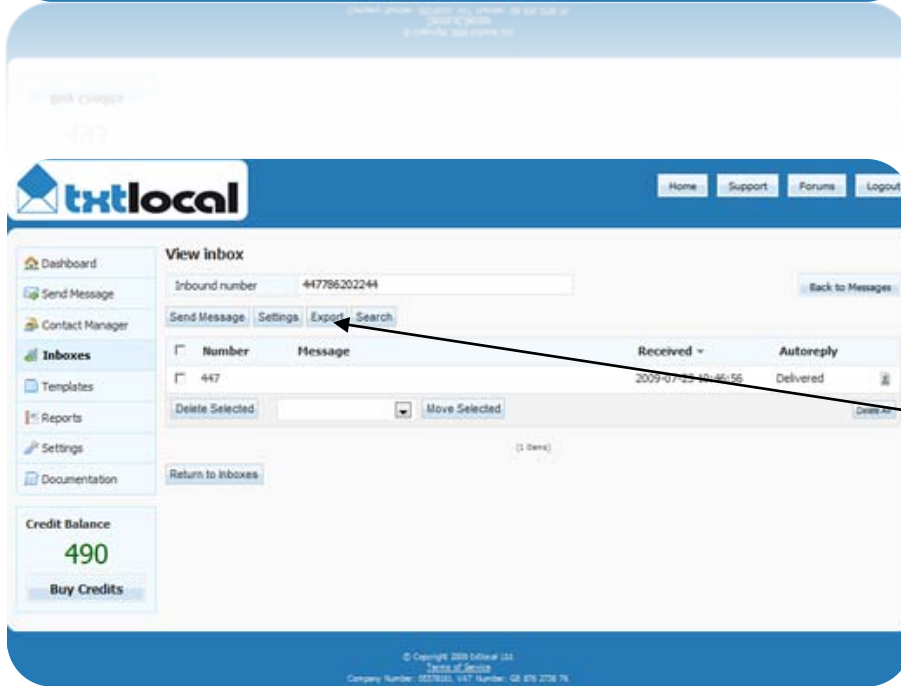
txtlocal

Home Support Forums Logout

Dashboard
Send Message
Contact Manager
Inboxes
Templates
Reports
Settings
Documentation

Credit Balance
490
Buy Credits

View inbox

Inbound number 447786202244

Back to Messages

Send Message Settings Export Search

| | Number | Message | Received | Autoreply | |
|---|---|---|---|---|---|
| | 447 | | 2009-07-23 10:46:56 | Delivered | |

Delete Selected Move Selected Delete All

(1 items)

Return to Inboxes

© Copyright 2009 txtlocal Ltd.
Terms of Service
Company Number: 05578161, VAT Number: GB 876 2736 76